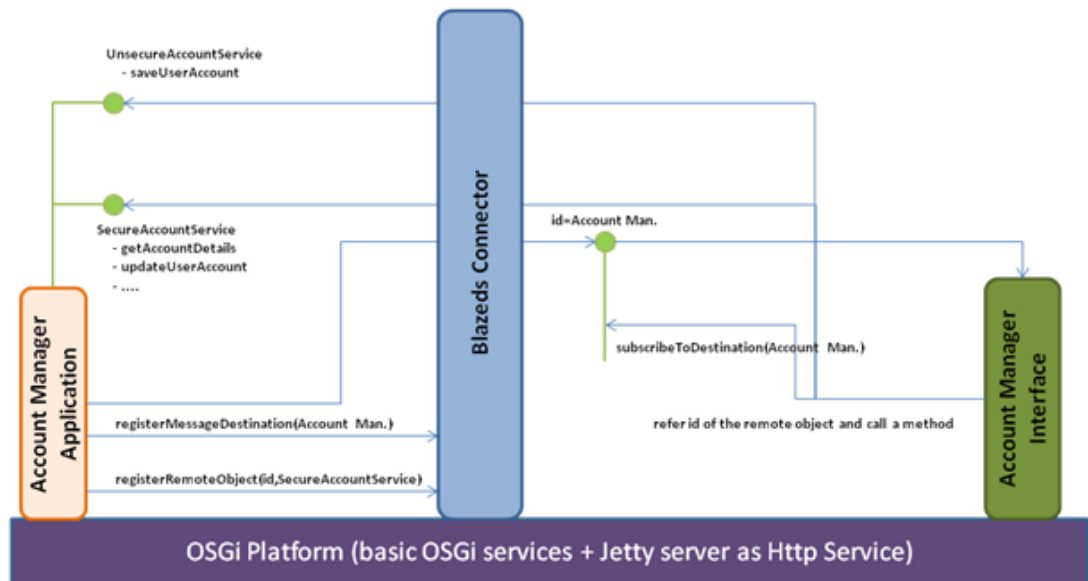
UnsecureAccountService
- saveUserAccount

SecureAccountService
- getAccountDetails
- updateUserAccount
- ....

Account Manager Application

registerMessageDestination(Account Man.)

registerRemoteObject(id,SecureAccountService)

Blazeds Connector

id=Account Man.

subscribeToDestination(Account Man.)

refer id of the remote object and call a method

Account Manager Interface

OSGi Platform (basic OSGi services + Jetty server as Http Service)